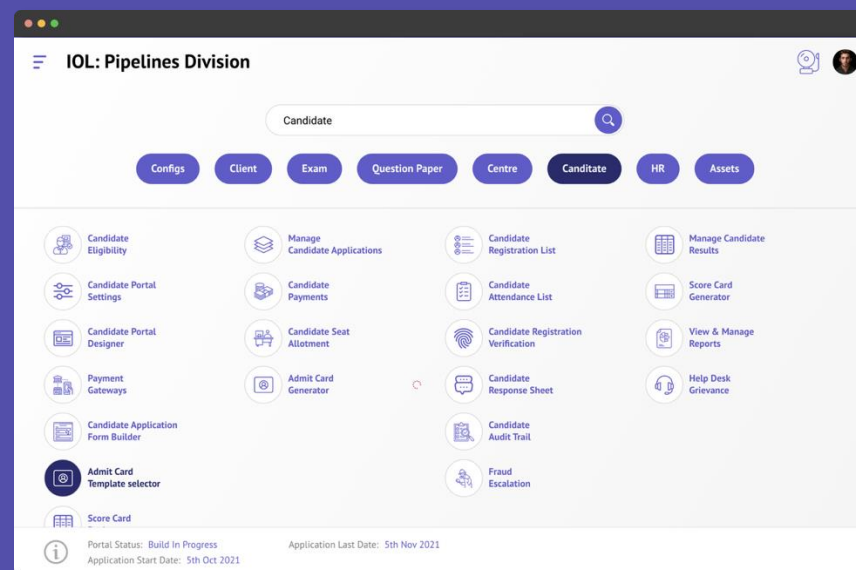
IOL: Pipelines Division

Candidate

Configs Client Exam Question Paper Centre Canditate HR Assets

Candidate Eligibility

Candidate Portal Settings

Candidate Portal Designer

Payment Gateways

Candidate Application Form Builder

Admit Card Template selector

Score Card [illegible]

Manage Candidate Applications

Candidate Payments

Candidate Seat Allotment

Admit Card Generator

Candidate Registration List

Candidate Attendance List

Candidate Registration Verification

Candidate Response Sheet

Candidate Audit Trail

Fraud Escalation

Manage Candidate Results

Score Card Generator

View & Manage Reports

Help Desk Grievance

Portal Status: Build In Progress

Application Start Date: 5th Oct 2021

Application Last Date: 5th Nov 2021